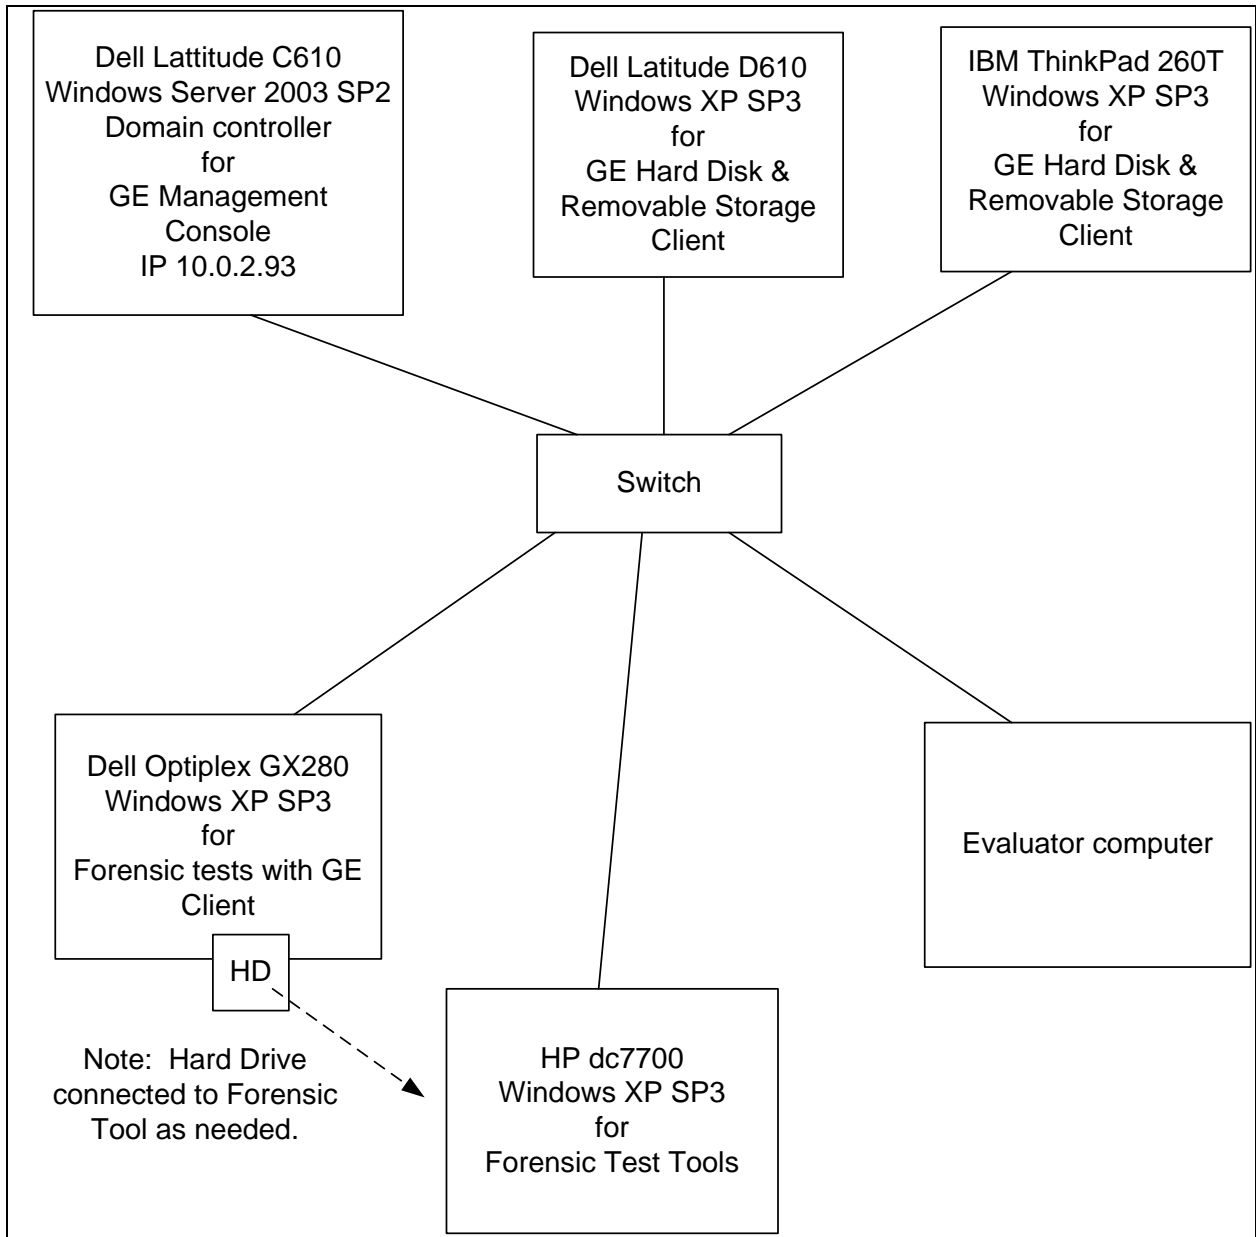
Dell Lattitude C610
Windows Server 2003 SP2
Domain controller
for
GE Management Console
IP 10.0.2.93

Dell Latitude D610
Windows XP SP3
for
GE Hard Disk & Removable Storage Client

IBM ThinkPad 260T
Windows XP SP3
for
GE Hard Disk & Removable Storage Client

Switch

Dell Optiplex GX280
Windows XP SP3
for
Forensic tests with GE Client

HD

Note: Hard Drive connected to Forensic Tool as needed.

HP dc7700
Windows XP SP3
for
Forensic Test Tools

Evaluator computer